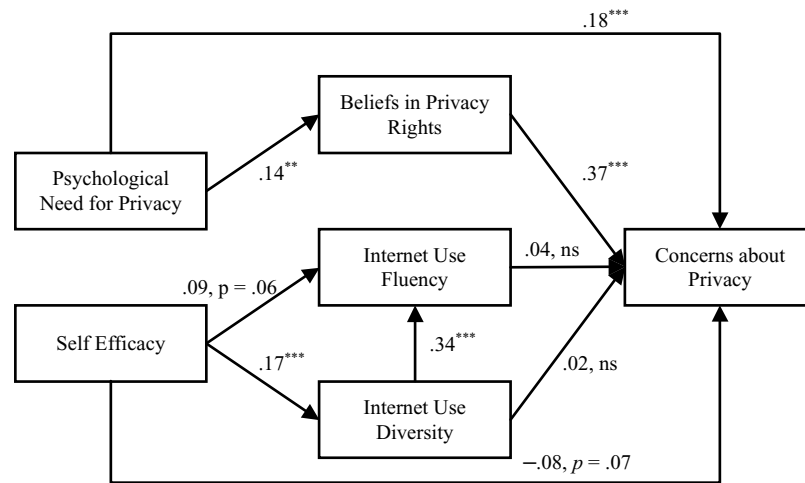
$.18^{***}$

Beliefs in Privacy Rights

Psychological Need for Privacy

$.14^{**}$

$.37^{***}$

Internet Use Fluency

.04, ns

Concerns about Privacy

.09, p = .06

Self Efficacy

$.34^{***}$

$.17^{***}$

.02, ns

Internet Use Diversity

−.08, $p$ = .07